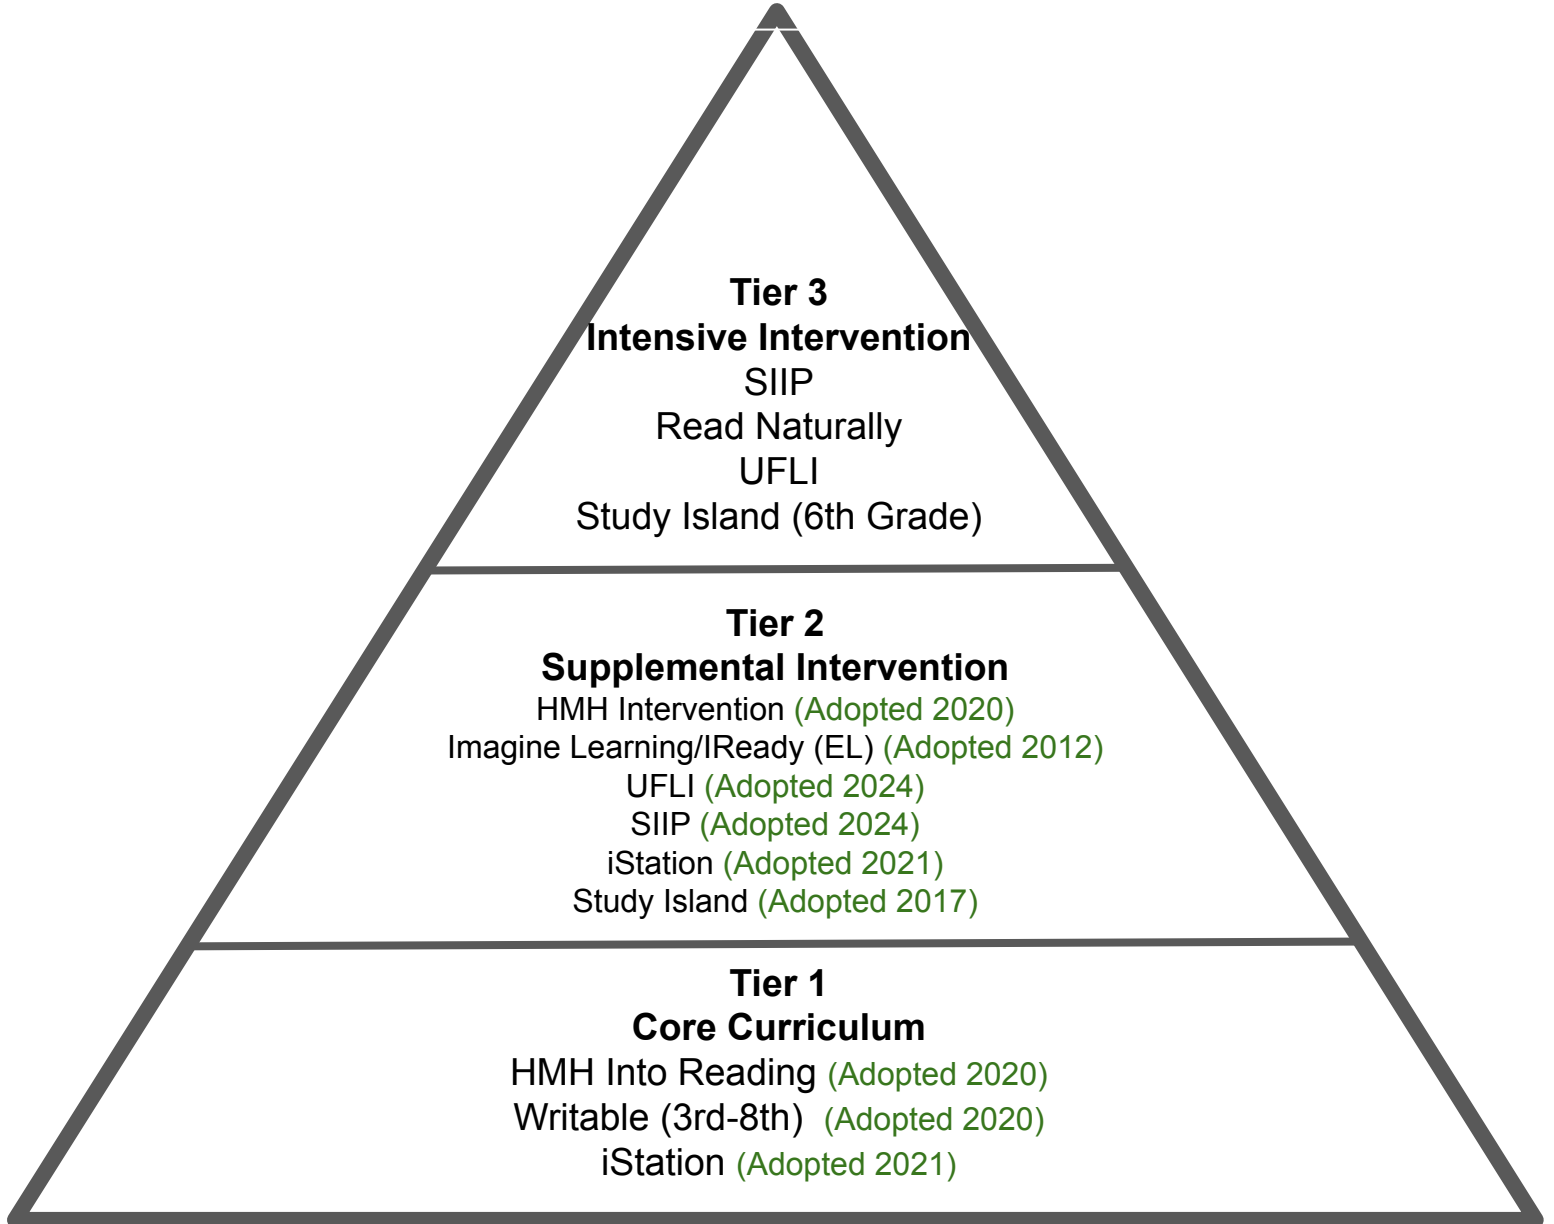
Tier 3
Intensive Intervention
SIIP
Read Naturally
UFLI
Study Island (6th Grade)

Tier 2
Supplemental Intervention
HMH Intervention (Adopted 2020)
Imagine Learning/IReady (EL) (Adopted 2012)
UFLI (Adopted 2024)
SIIP (Adopted 2024)
iStation (Adopted 2021)
Study Island (Adopted 2017)

Tier 1
Core Curriculum
HMH Into Reading (Adopted 2020)
Writable (3rd-8th) (Adopted 2020)
iStation (Adopted 2021)